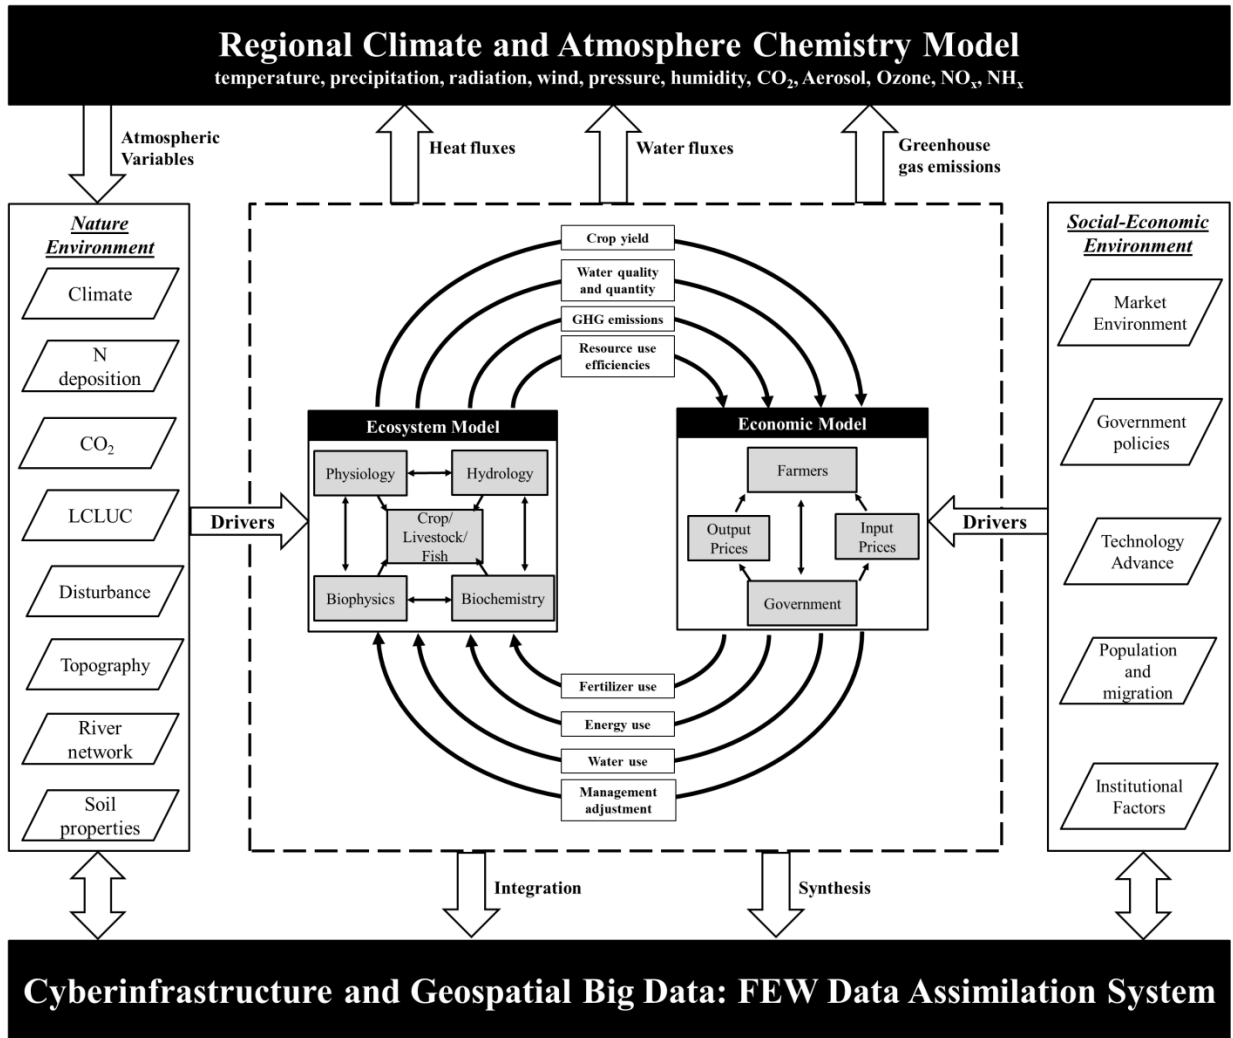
Regional Climate and Atmosphere Chemistry Model
temperature, precipitation, radiation, wind, pressure, humidity, $CO_2$, Aerosol, Ozone, $NO_x$, $NH_x$

Atmospheric Variables

Heat fluxes

Water fluxes

Greenhouse gas emissions

Nature Environment

Climate

N deposition

$CO_2$

LCLUC

Disturbance

Topography

River network

Soil properties

Drivers

Crop yield

Water quality and quantity

GHG emissions

Resource use efficiencies

Ecosystem Model

Physiology

Hydrology

Crop/ Livestock/ Fish

Biophysics

Biochemistry

Economic Model

Farmers

Output Prices

Input Prices

Government

Fertilizer use

Energy use

Water use

Management adjustment

Drivers

Social-Economic Environment

Market Environment

Government policies

Technology Advance

Population and migration

Institutional Factors

Integration

Synthesis

Cyberinfrastructure and Geospatial Big Data: FEW Data Assimilation System